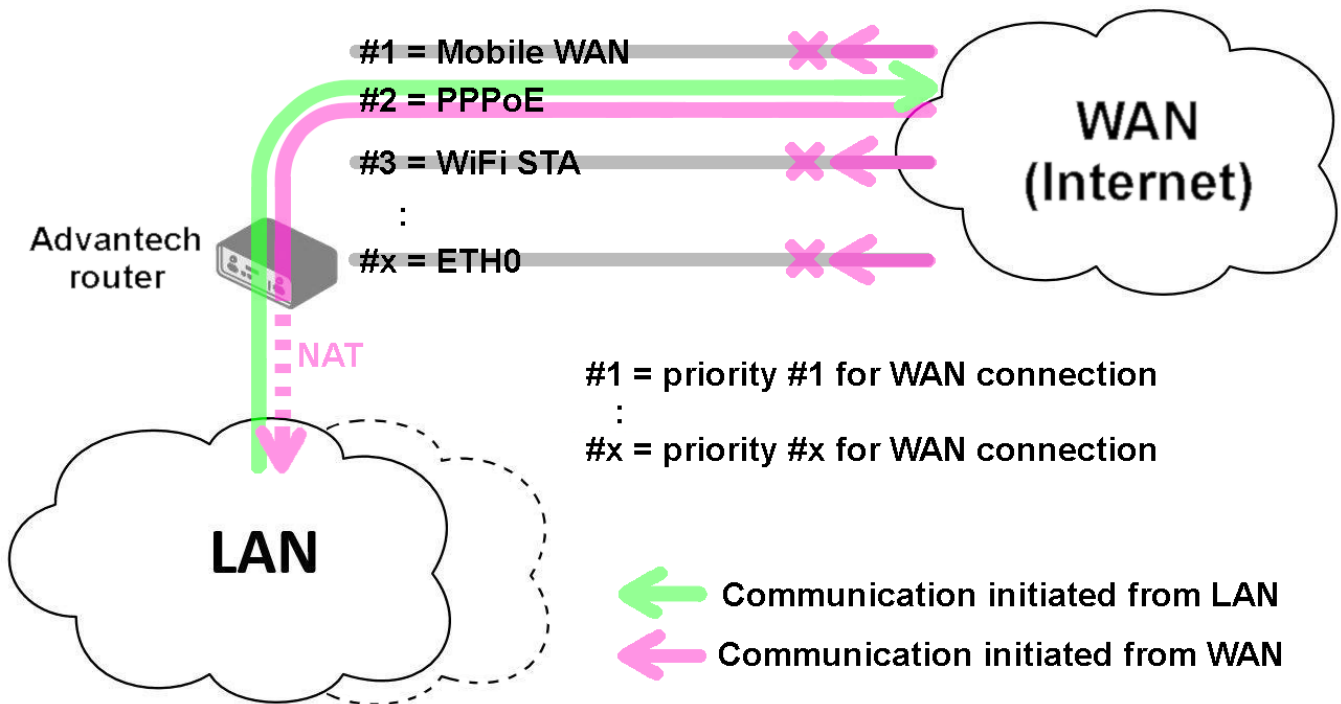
#1 = Mobile WAN

#2 = PPPoE

#3 = WiFi STA

:

#x = ETH0

WAN (Internet)

Advantech router

NAT

#1 = priority #1 for WAN connection
:
#x = priority #x for WAN connection

LAN

Communication initiated from LAN

Communication initiated from WAN